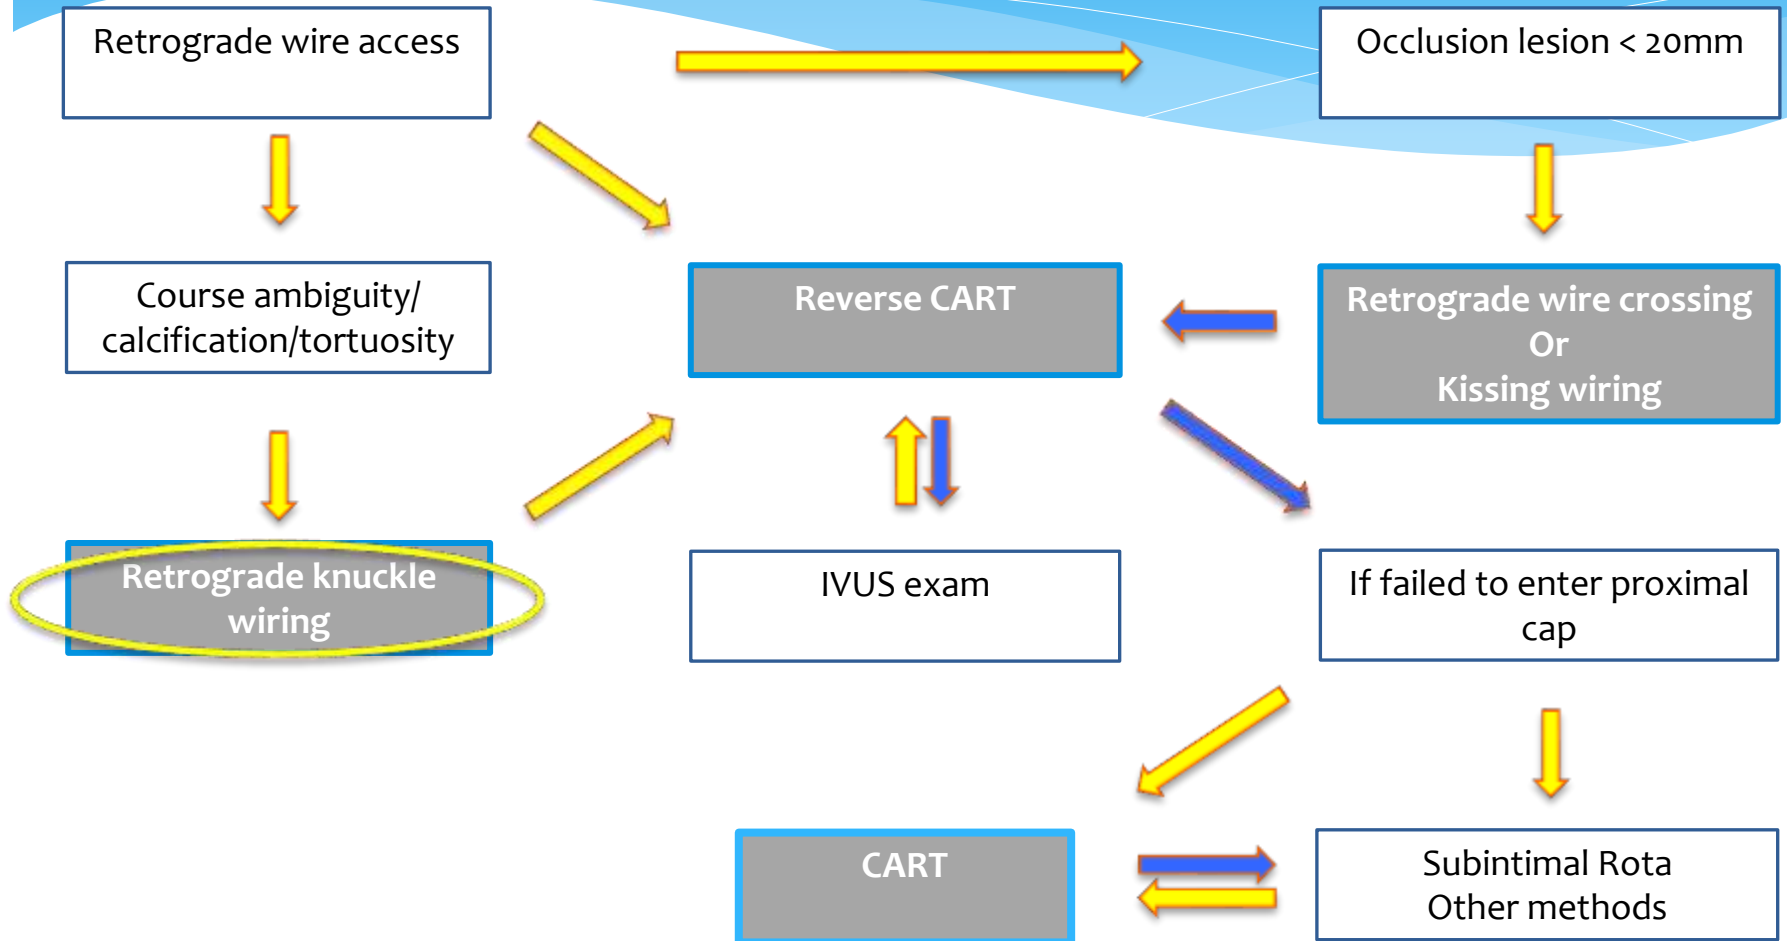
Retrograde wire access

Occlusion lesion < 20mm

Course ambiguity/ calcification/tortuosity

Reverse CART

Retrograde wire crossing
Or
Kissing wiring

Retrograde knuckle wiring

IVUS exam

If failed to enter proximal cap

CART

Subintimal Rota
Other methods